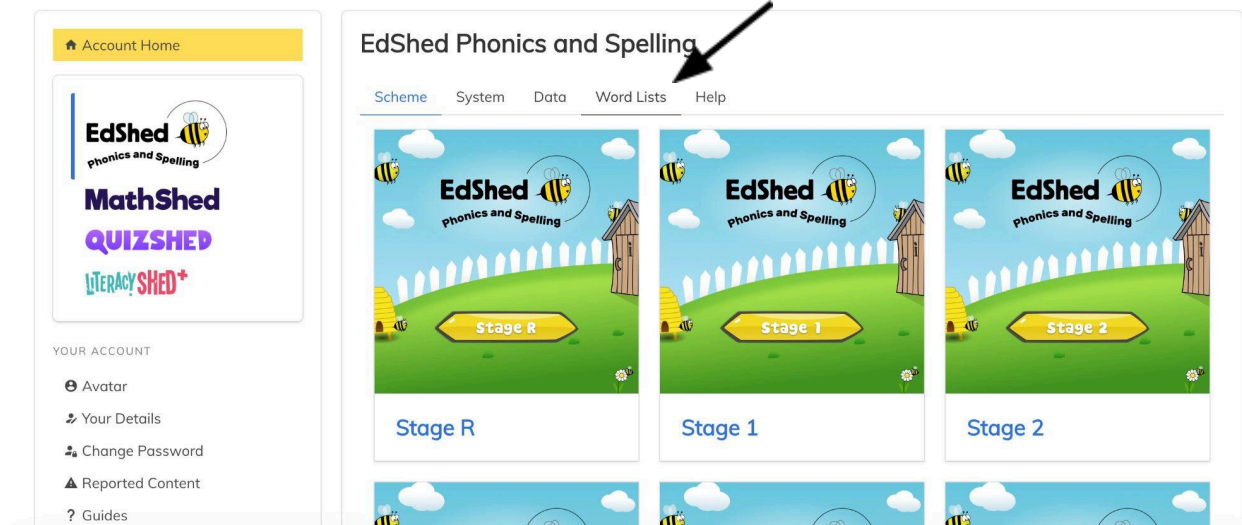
Account Home

EdShed Phonics and Spelling

MathShed

QUIZSHED

LITERACY SHED+

YOUR ACCOUNT

Avatar

Your Details

Change Password

Reported Content

? Guides

EdShed Phonics and Spelling

Scheme System Data Word Lists Help

EdShed Phonics and Spelling

Stage R

Stage R

EdShed Phonics and Spelling

Stage 1

Stage 1

EdShed Phonics and Spelling

Stage 2

Stage 2